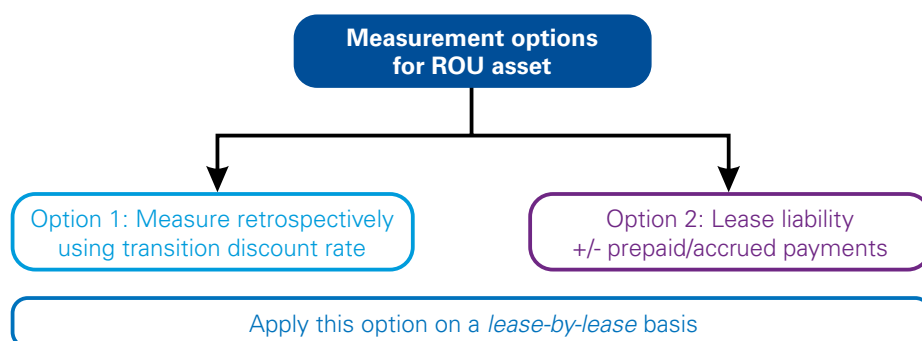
Measurement options for ROU asset

Option 1: Measure retrospectively using transition discount rate

Option 2: Lease liability +/- prepaid/accrued payments

Apply this option on a *lease-by-lease* basis